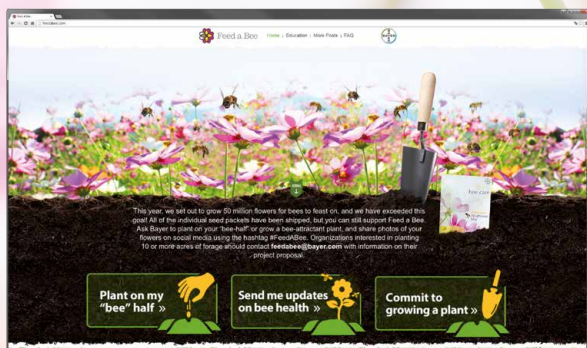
Feed a Bee

Home | Education | More Posts | FAQ

This year, we set out to grow 50 million flowers for bees to feast on, and we have exceeded this goal! All of the individual seed packets have been shipped, but you can still support Feed a Bee. Ask Bayer to plant on your "bee-half" or grow a bee-attractant plant, and share photos of your flowers on social media using the hashtag #FeedABee. Organizations interested in planting 10 or more acres of forage should contact feedabee@bayer.com with information on their project proposal.

Plant on my "bee" half »

Send me updates on bee health »

Commit to growing a plant »